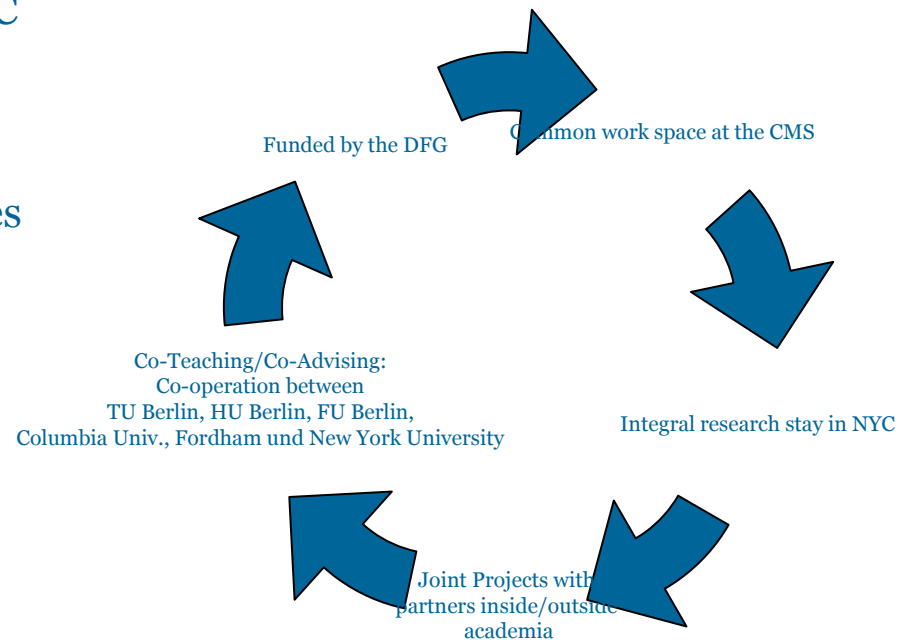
C

es

Funded by the DFG

C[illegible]mon work space at the CMS

Integral research stay in NYC

Joint Projects with partners inside/outside academia

Co-Teaching/Co-Advising: Co-operation between TU Berlin, HU Berlin, FU Berlin, Columbia Univ., Fordham und New York University